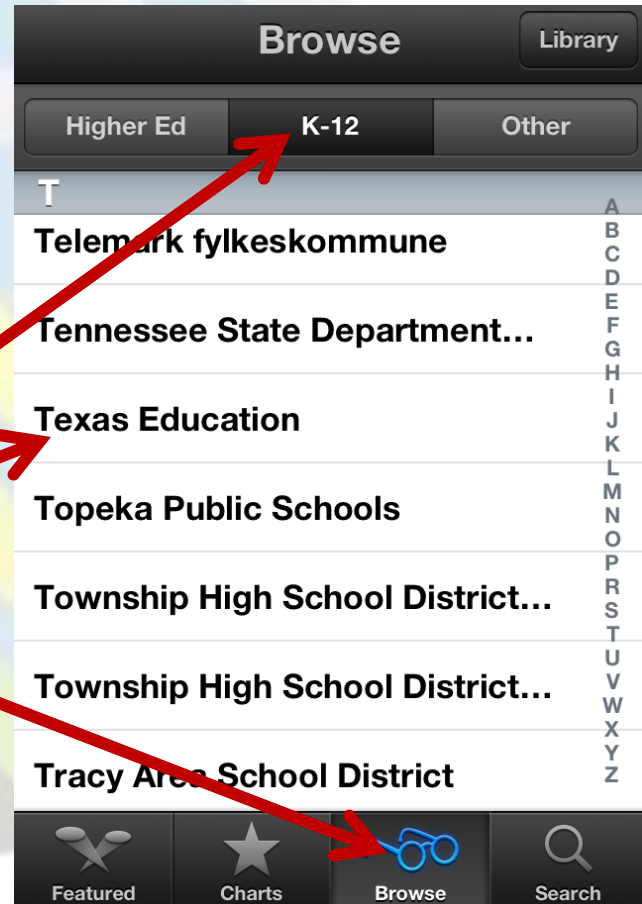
Browse

Library

Higher Ed

K-12

Other

T

Telemark fylkeskommune

Tennessee State Department…

Texas Education

Topeka Public Schools

Township High School District…

Township High School District…

Tracy Area School District

A
B
C
D
E
F
G
H
I
J
K
L
M
N
O
P
R
S
T
U
V
W
X
Y
Z

Featured

Charts

Browse

Search